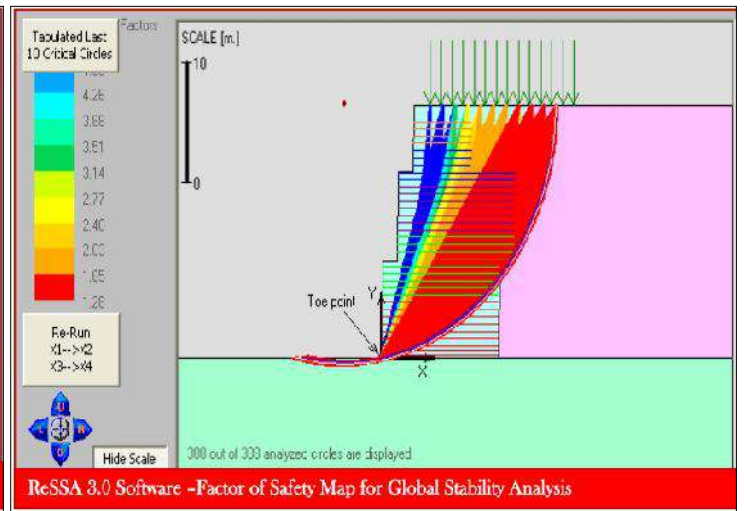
Tabulated Last 10 Critical Circles

Factors

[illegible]
4.26
3.88
3.51
3.14
2.77
2.40
2.03
1.65
1.28

Re-Run
X1-->X2
X3-->X4

U
L
R
D

Hide Scale

SCALE [m.]
10
0

Toe point
Y
X

300 out of 300 analyzed circles are displayed

ReSSA 3.0 Software –Factor of Safety Map for Global Stability Analysis